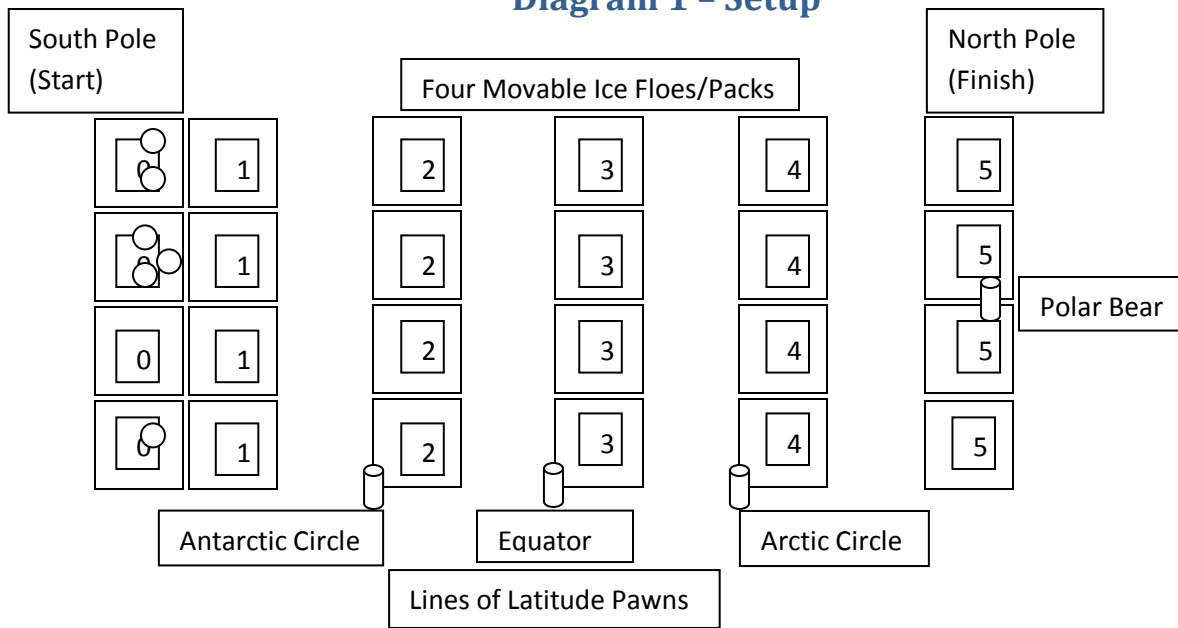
Diagram 1 – Setup

South Pole (Start)

Four Movable Ice Floes/Packs

North Pole (Finish)

| 0 | 1 | 2 | 3 | 4 | 5 |
|---|---|---|---|---|---|
| 0 | 1 | 2 | 3 | 4 | 5 |
| 0 | 1 | 2 | 3 | 4 | 5 |
| 0 | 1 | 2 | 3 | 4 | 5 |

Polar Bear

Antarctic Circle

Equator

Arctic Circle

Lines of Latitude Pawns